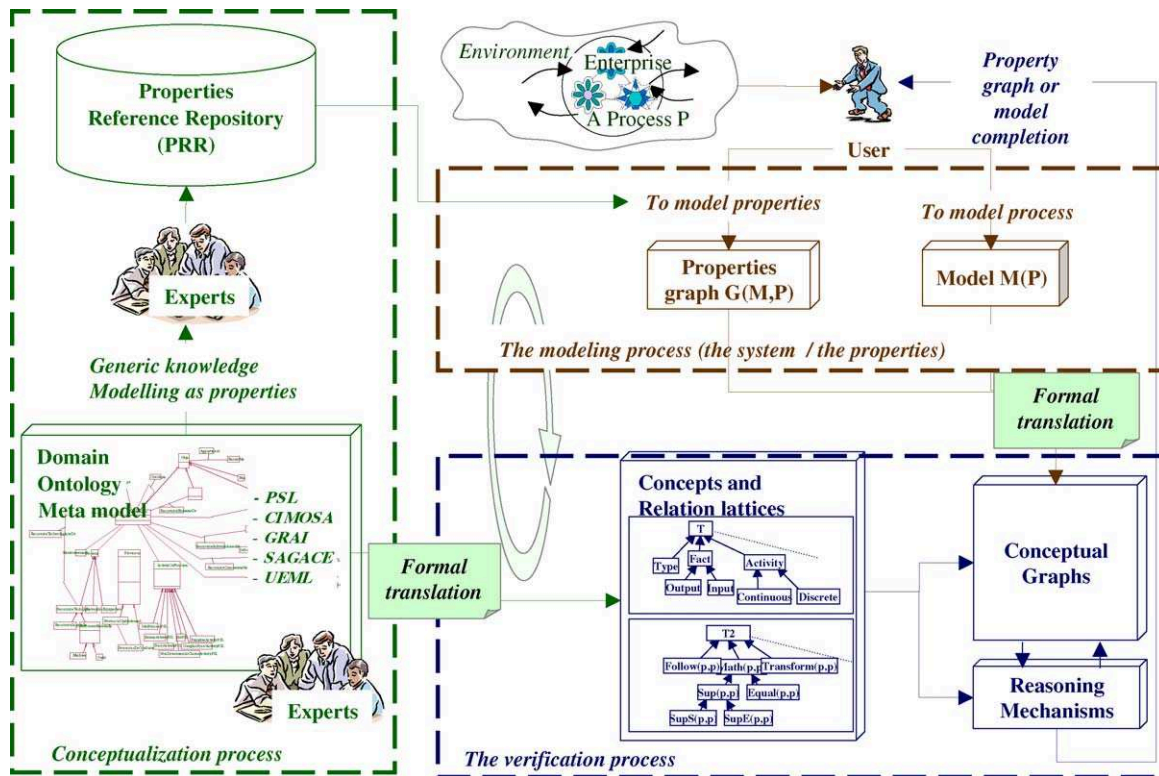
Properties Reference Repository (PRR)

Experts

Generic knowledge Modelling as properties

Domain Ontology Meta model

- PSL
- CIMOSA
- GRAI
- SAGACE
- UEML

Experts

Conceptualization process

Environment

Enterprise

A Process P

Property graph or model completion

User

To model properties

To model process

Properties graph G(M,P)

Model M(P)

The modeling process (the system / the properties)

Formal translation

Formal translation

Concepts and Relation lattices

T

Type

Fact

Activity

Output

Input

Continuous

Discrete

T2

Follow(p,p)

Math(p,p)

Transform(p,p)

Sup(p,p)

Equal(p,p)

SupS(p,p)

SupE(p,p)

Conceptual Graphs

Reasoning Mechanisms

The verification process